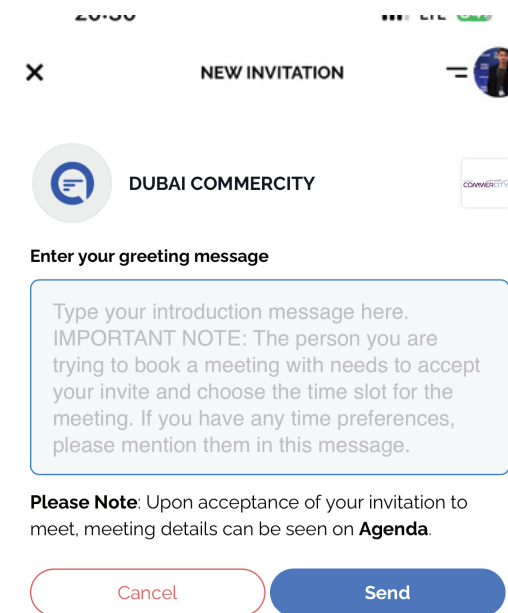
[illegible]

NEW INVITATION

DUBAI COMMERCITY

COMMERCITY

Enter your greeting message

Type your introduction message here. IMPORTANT NOTE: The person you are trying to book a meeting with needs to accept your invite and choose the time slot for the meeting. If you have any time preferences, please mention them in this message.

Please Note: Upon acceptance of your invitation to meet, meeting details can be seen on Agenda.

Cancel

Send